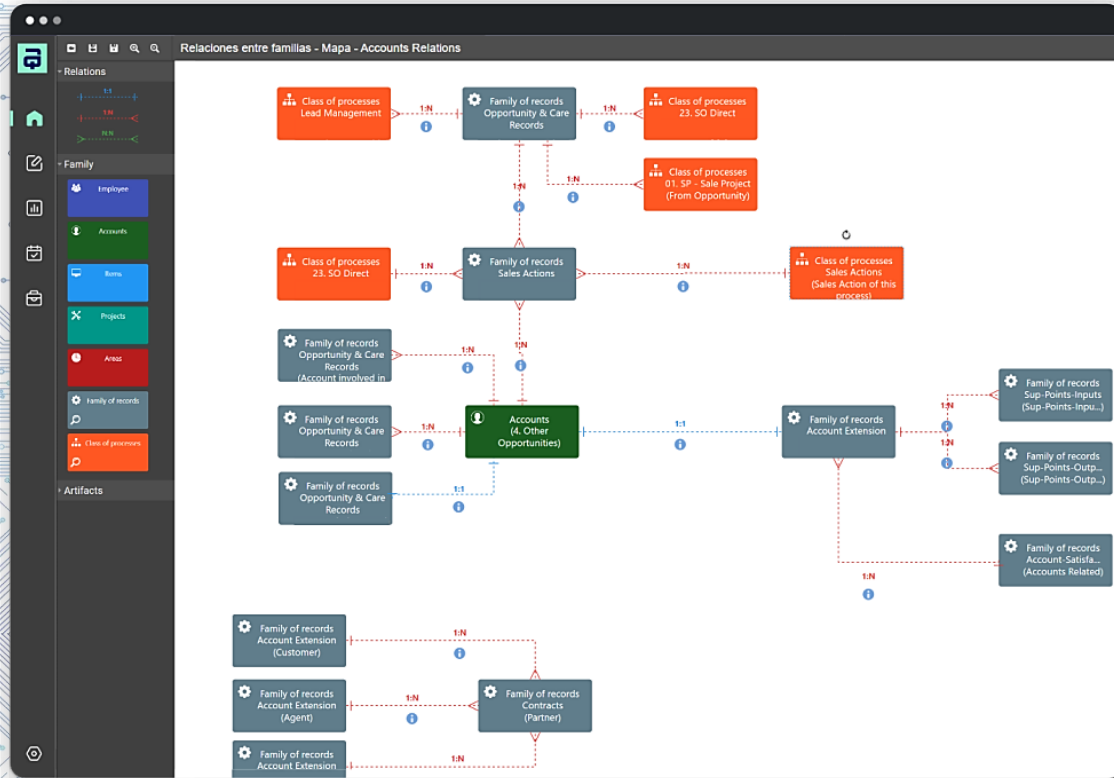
Relaciones entre familias - Mapa - Accounts Relations

Relations
1:1
1:N
N:N

Family
Employee
Accounts
Items
Projects
Areas
Family of records
Class of processes

Artifacts

Class of processes
Lead Management

1:N

Family of records
Opportunity & Care
Records

1:N

Class of processes
23. SO Direct

1:N

1:N

Class of processes
01. SP - Sale Project
(From Opportunity)

Class of processes
23. SO Direct

1:N

Family of records
Sales Actions

1:N

Class of processes
Sales Actions
(Sales Action of this process)

Family of records
Opportunity & Care
Records
(Account involved in

1:N

1:N

Family of records
Opportunity & Care
Records

1:N

Accounts
(4. Other
Opportunities)

1:1

Family of records
Account Extension

1:N

Family of records
Sup-Points-Inputs
(Sup-Points-Inpu...)

1:N

Family of records
Sup-Points-Outp...
(Sup-Points-Outp...)

Family of records
Opportunity & Care
Records

1:1

Family of records
Account-Satisfa...
(Accounts Related)

1:N

Family of records
Account Extension
(Customer)

1:N

Family of records
Account Extension
(Agent)

1:N

Family of records
Contracts
(Partner)

Family of records
Account Extension

1:N